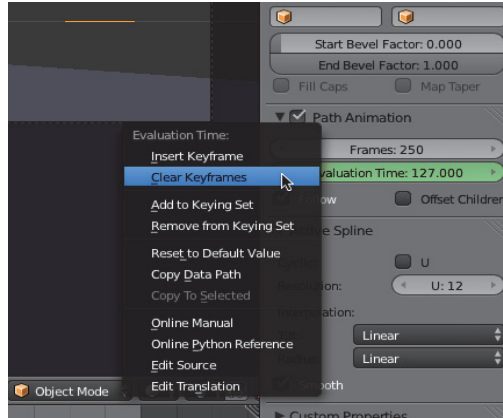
Start Bevel Factor: 0.000
End Bevel Factor: 1.000
Fill Caps
Map Taper
Path Animation
Frames: 250
Evaluation Time: 127.000
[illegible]ow
Offset Children
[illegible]e Spline
U
U: 12
Linear
Linear
Smooth
Custom Properties

Evaluation Time:
Insert Keyframe
Clear Keyframes
Add to Keying Set
Remove from Keying Set
Reset to Default Value
Copy Data Path
Copy To Selected
Online Manual
Online Python Reference
Edit Source
Edit Translation

Object Mode